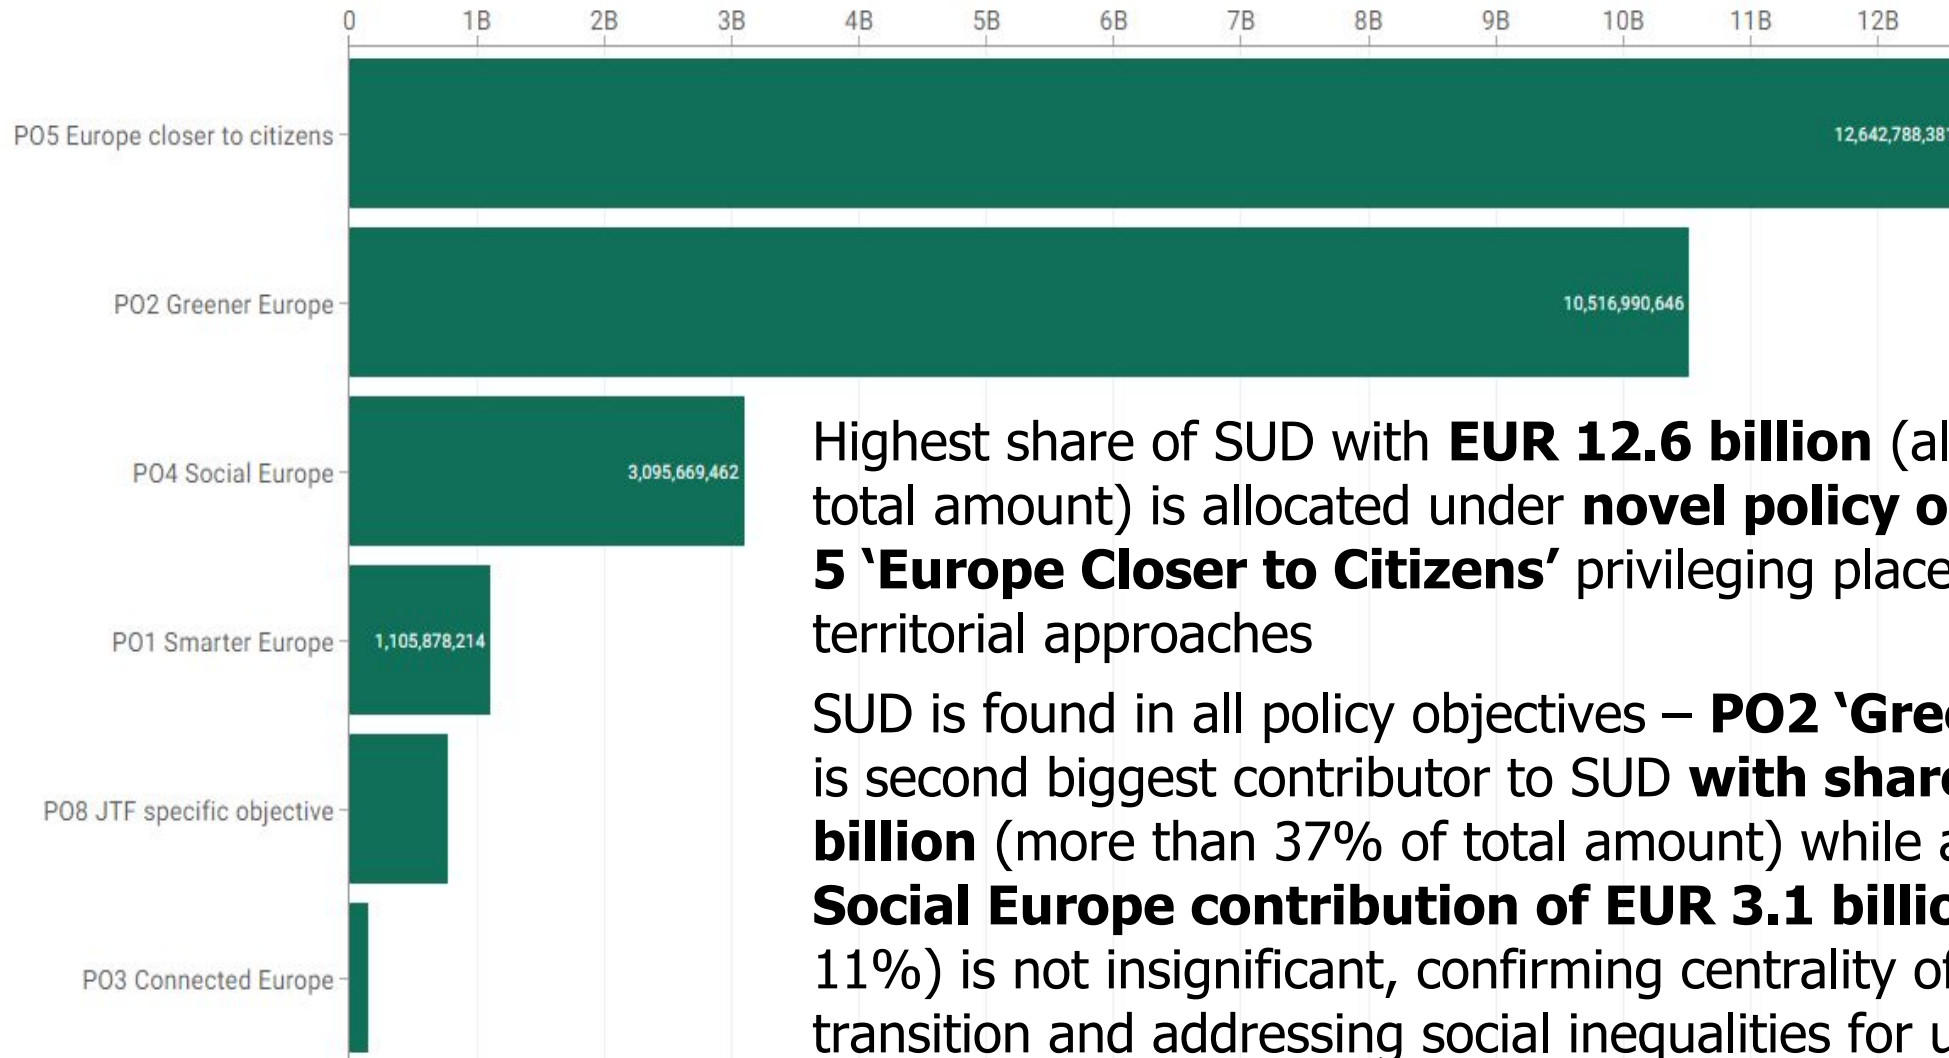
0 1B 2B 3B 4B 5B 6B 7B 8B 9B 10B 11B 12B

PO5 Europe closer to citizens

12,642,788,381

PO2 Greener Europe

10,516,990,646

PO4 Social Europe

3,095,669,462

PO1 Smarter Europe

1,105,878,214

PO8 JTF specific objective

PO3 Connected Europe

Highest share of SUD with **EUR 12.6 billion** (al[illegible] total amount) is allocated under **novel policy o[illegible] 5 'Europe Closer to Citizens'** privileging place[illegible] territorial approaches

SUD is found in all policy objectives – **PO2 'Gre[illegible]** is second biggest contributor to SUD **with shar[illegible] billion** (more than 37% of total amount) while a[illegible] **Social Europe contribution of EUR 3.1 billi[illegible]** 11%) is not insignificant, confirming centrality o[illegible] transition and addressing social inequalities for u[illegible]